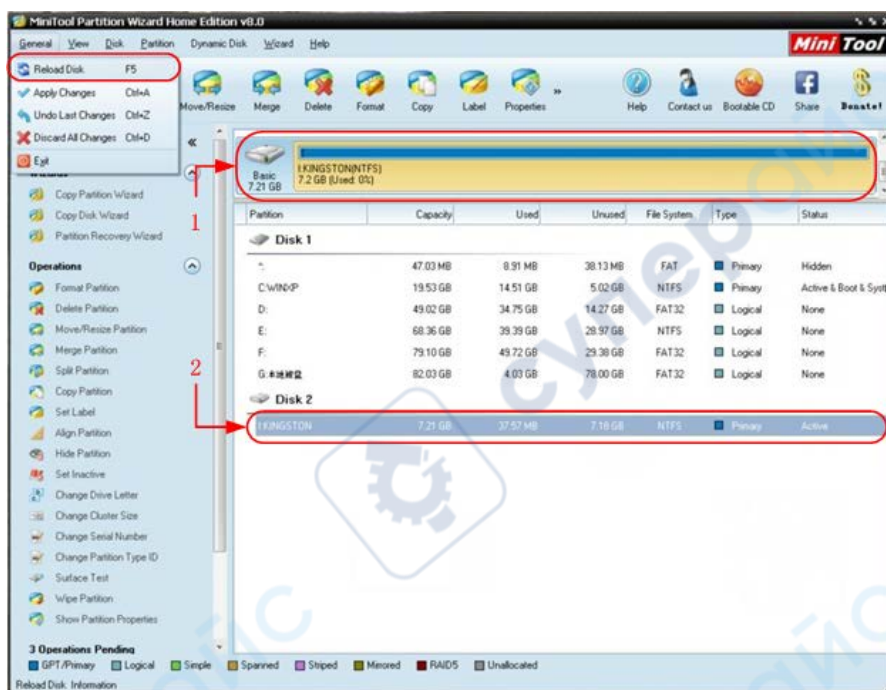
MiniTool Partition Wizard Home Edition v8.0

General View Disk Partition Dynamic Disk Wizard Help

MiniTool

Reload Disk F5
Apply Changes Ctrl+A
Undo Last Changes Ctrl+Z
Discard All Changes Ctrl+D
Exit

Move/Resize Merge Delete Format Copy Label Properties Help Contact us Bootable CD Share Donate!

Copy Partition Wizard
Copy Disk Wizard
Partition Recovery Wizard

Operations
Format Partition
Delete Partition
Move/Resize Partition
Merge Partition
Split Partition
Copy Partition
Set Label
Align Partition
Hide Partition
Set Inactive
Change Drive Letter
Change Cluster Size
Change Serial Number
Change Partition Type ID
Surface Test
Wipe Partition
Show Partition Properties

3 Operations Pending

Basic 7.21 GB
I:KINGSTON(NTFS)
7.2 GB (Used: 0%)

1
2

| Partition | Capacity | Used | Unused | File System | Type | Status |
|---|---|---|---|---|---|---|
| Disk 1 | | | | | | |
| *: | 47.03 MB | 8.91 MB | 38.13 MB | FAT | Primary | Hidden |
| C:WINXP | 19.53 GB | 14.51 GB | 5.02 GB | NTFS | Primary | Active & Boot & Syst |
| D: | 49.02 GB | 34.75 GB | 14.27 GB | FAT32 | Logical | None |
| E: | 68.36 GB | 39.39 GB | 28.97 GB | NTFS | Logical | None |
| F: | 79.10 GB | 49.72 GB | 29.38 GB | FAT32 | Logical | None |
| G:本地磁盘 | 82.03 GB | 4.03 GB | 78.00 GB | FAT32 | Logical | None |
| Disk 2 | | | | | | |
| I:KINGSTON | 7.21 GB | 37.57 MB | 7.18 GB | NTFS | Primary | Active |

GPT/Primary Logical Simple Spanned Striped Mirrored RAID5 Unallocated

Reload Disk Information